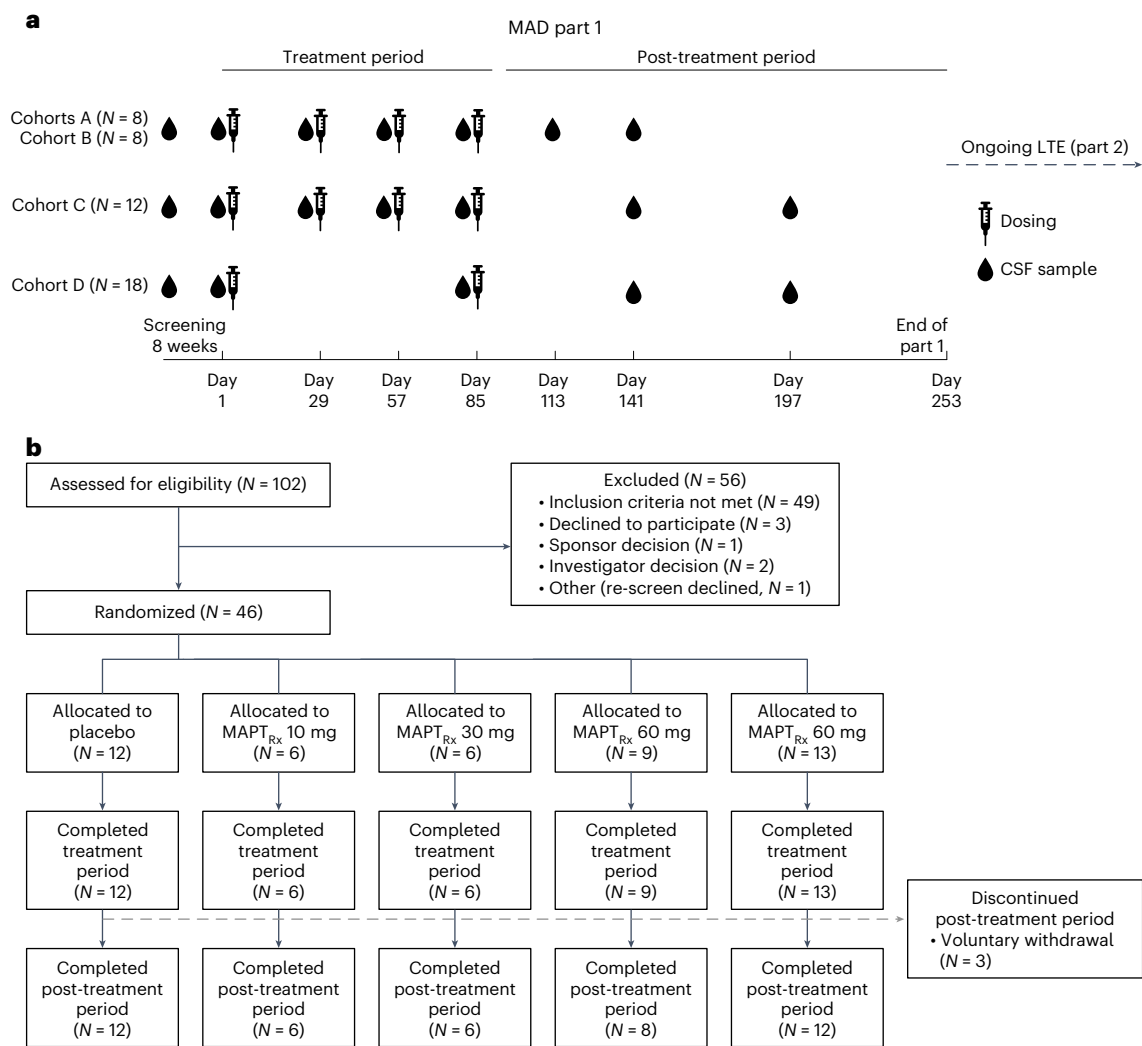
**a**

MAD part 1

Treatment period

Post-treatment period

Cohorts A ($N$ = 8)
Cohort B ($N$ = 8)

Ongoing LTE (part 2)

Cohort C ($N$ = 12)

Dosing

CSF sample

Cohort D ($N$ = 18)

Screening
8 weeks

End of
part 1

Day 1

Day 29

Day 57

Day 85

Day 113

Day 141

Day 197

Day 253

**b**

Assessed for eligibility ($N$ = 102)

Excluded ($N$ = 56)
• Inclusion criteria not met ($N$ = 49)
• Declined to participate ($N$ = 3)
• Sponsor decision ($N$ = 1)
• Investigator decision ($N$ = 2)
• Other (re-screen declined, $N$ = 1)

Randomized ($N$ = 46)

Allocated to placebo ($N$ = 12)

Allocated to $MAPT_{Rx}$ 10 mg ($N$ = 6)

Allocated to $MAPT_{Rx}$ 30 mg ($N$ = 6)

Allocated to $MAPT_{Rx}$ 60 mg ($N$ = 9)

Allocated to $MAPT_{Rx}$ 60 mg ($N$ = 13)

Completed treatment period ($N$ = 12)

Completed treatment period ($N$ = 6)

Completed treatment period ($N$ = 6)

Completed treatment period ($N$ = 9)

Completed treatment period ($N$ = 13)

Discontinued post-treatment period
• Voluntary withdrawal ($N$ = 3)

Completed post-treatment period ($N$ = 12)

Completed post-treatment period ($N$ = 6)

Completed post-treatment period ($N$ = 6)

Completed post-treatment period ($N$ = 8)

Completed post-treatment period ($N$ = 12)